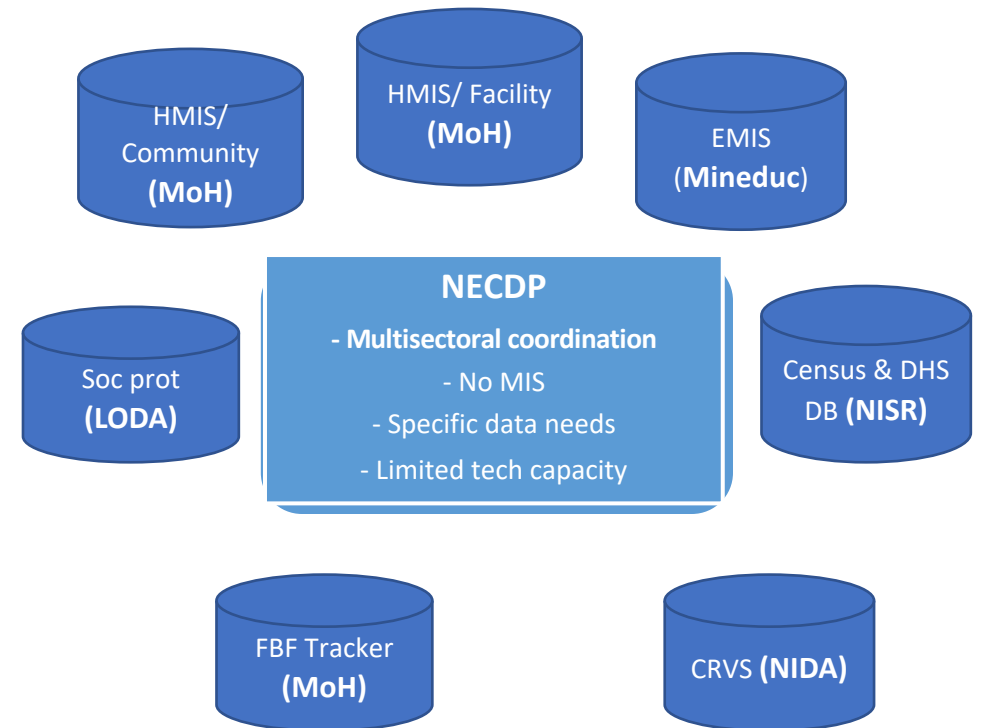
HMIS/ Community
(MoH)

HMIS/ Facility
(MoH)

EMIS
(Mineduc)

NECDP
- Multisectoral coordination
- No MIS
- Specific data needs
- Limited tech capacity

Soc prot
(LODA)

Census & DHS DB (NISR)

FBF Tracker
(MoH)

CRVS (NIDA)